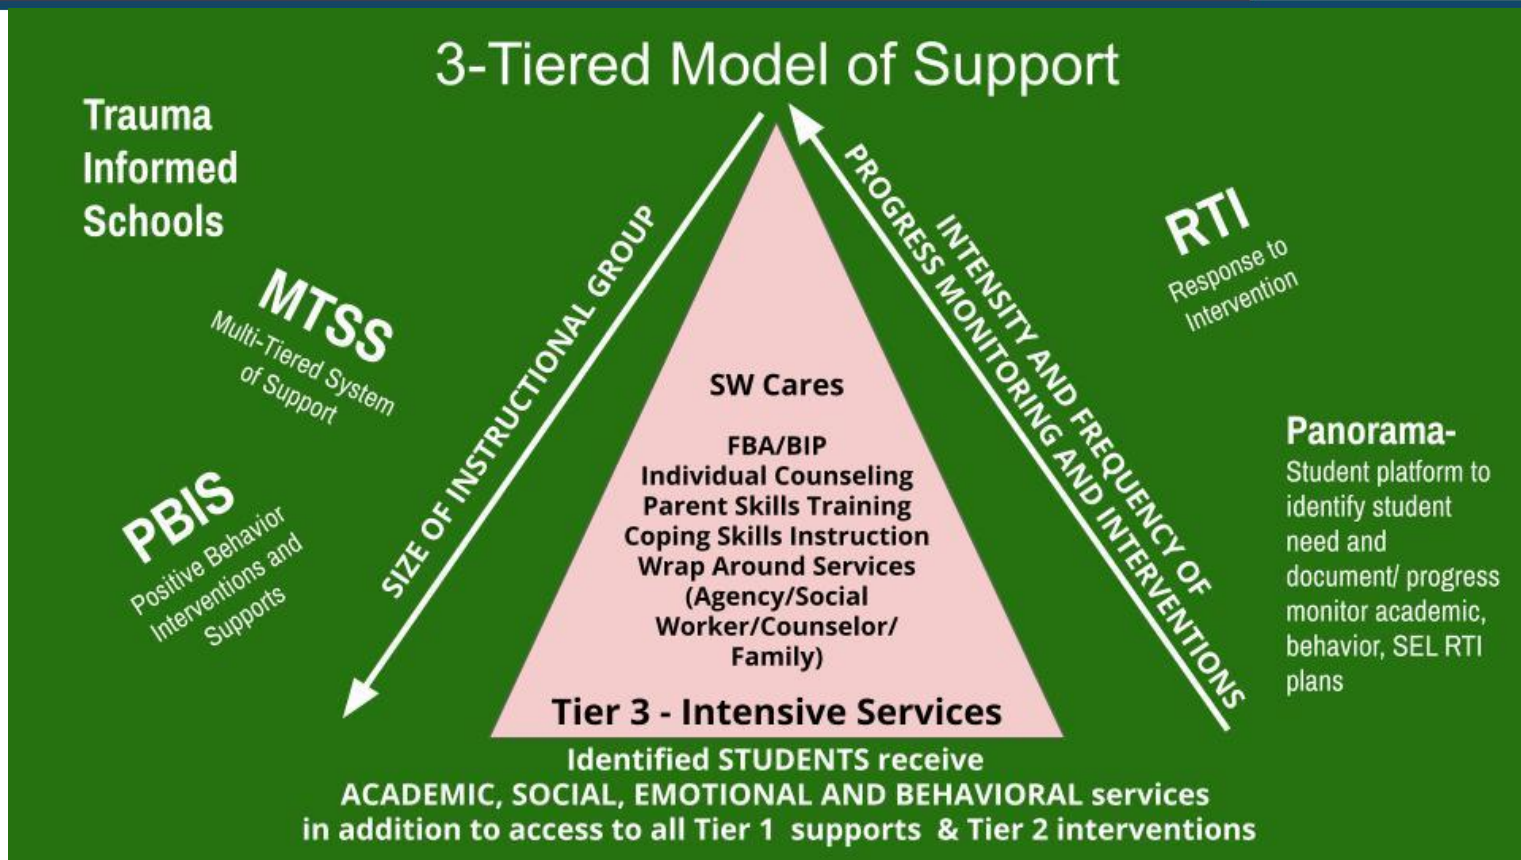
3-Tiered Model of Support

Trauma Informed Schools

MTSS
Multi-Tiered System of Support

PBIS
Positive Behavior Interventions and Supports

SIZE OF INSTRUCTIONAL GROUP

INTENSITY AND FREQUENCY OF PROGRESS MONITORING AND INTERVENTIONS

RTI
Response to Intervention

Panorama-
Student platform to identify student need and document/ progress monitor academic, behavior, SEL RTI plans

SW Cares

FBA/BIP
Individual Counseling
Parent Skills Training
Coping Skills Instruction
Wrap Around Services (Agency/Social Worker/Counselor/ Family)

Tier 3 - Intensive Services

Identified STUDENTS receive
ACADEMIC, SOCIAL, EMOTIONAL AND BEHAVIORAL services
in addition to access to all Tier 1 supports & Tier 2 interventions